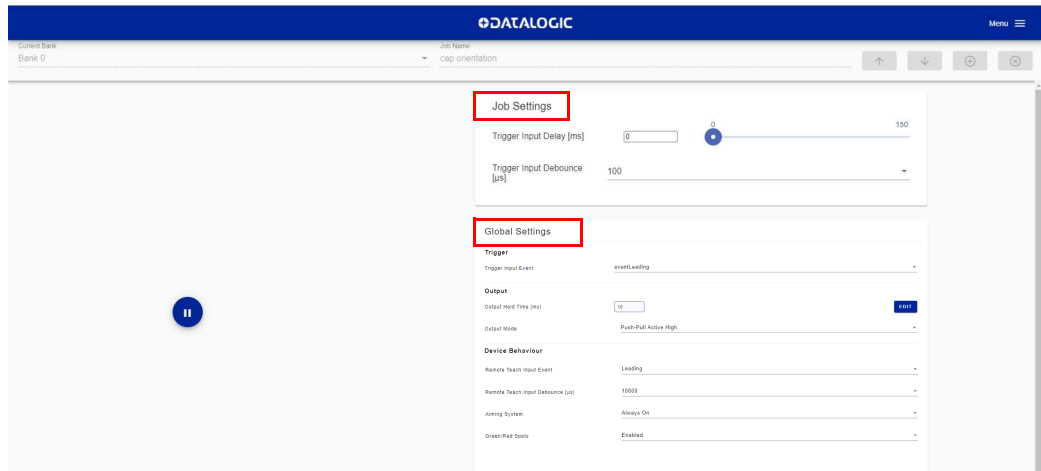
DATALOGIC

Menu

Current Bank
Bank 0

Job Name
cap orientation

Job Settings

Trigger Input Delay [ms] 0

0 150

Trigger Input Debounce [µs] 100

Global Settings

Trigger

Trigger Input Event eventLeading

Output

Output Hold Time [ms] 10 EDIT

Output Mode Push-Pull Active High

Device Behaviour

Remote Teach Input Event Leading

Remote Teach Input Debounce [µs] 10000

Aiming System Always On

Green/Red Spots Enabled